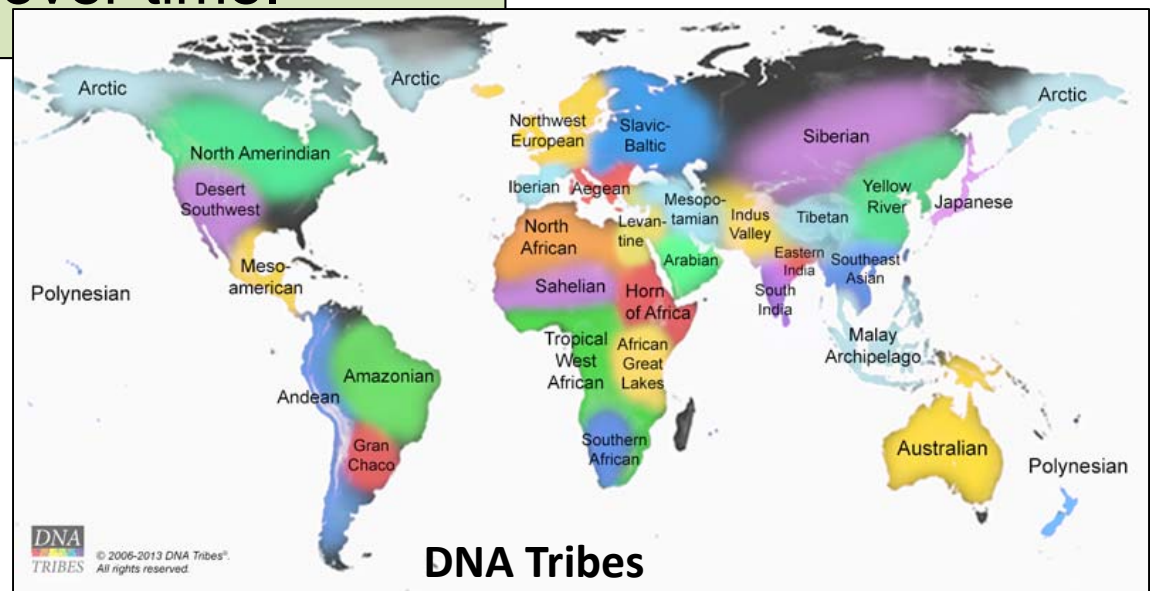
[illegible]

Arctic
Arctic
Arctic
Northwest European
Slavic-Baltic
Siberian
North Amerindian
Desert Southwest
Iberian
Aegean
Mesopotamian
Indus Valley
Tibetan
Yellow River
Japanese
North African
Levantine
Arabian
Eastern India
Southeast Asian
Meso-american
Polynesian
Sahelian
Horn of Africa
South India
Tropical West African
African Great Lakes
Malay Archipelago
Amazonian
Andean
Gran Chaco
Southern African
Australian
Polynesian

DNA TRIBES
© 2006-2013 DNA Tribes®. All rights reserved.

DNA Tribes